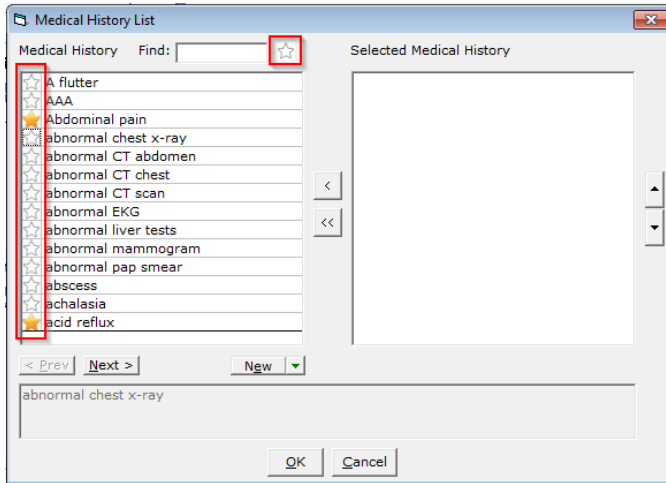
Medical History List

Medical History Find:

Selected Medical History

A flutter
AAA
Abdominal pain
abnormal chest x-ray
abnormal CT abdomen
abnormal CT chest
abnormal CT scan
abnormal EKG
abnormal liver tests
abnormal mammogram
abnormal pap smear
abscess
achalasia
acid reflux

<
<<

< Prev
Next >
New

abnormal chest x-ray

OK
Cancel